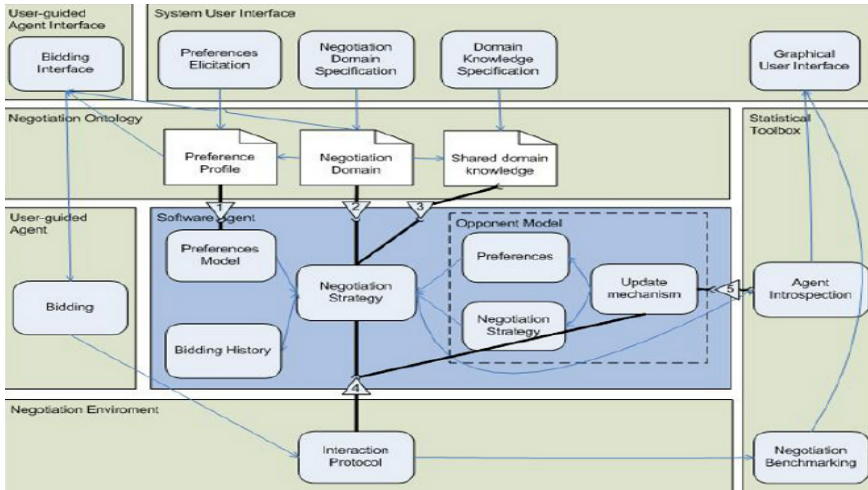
User-guided Agent Interface

Bidding Interface

System User Interface

Preferences Elicitation

Negotiation Domain Specification

Domain Knowledge Specification

Graphical User Interface

Negotiation Ontology

Preference Profile

Negotiation Domain

Shared domain knowledge

Statistical Toolbox

User-guided Agent

Bidding

Software Agent

1

2

3

Preferences Model

Bidding History

Negotiation Strategy

Opponent Model

Preferences

Negotiation Strategy

Update mechanism

5

Agent Introspection

4

Negotiation Enviroment

Interaction Protocol

Negotiation Benchmarking